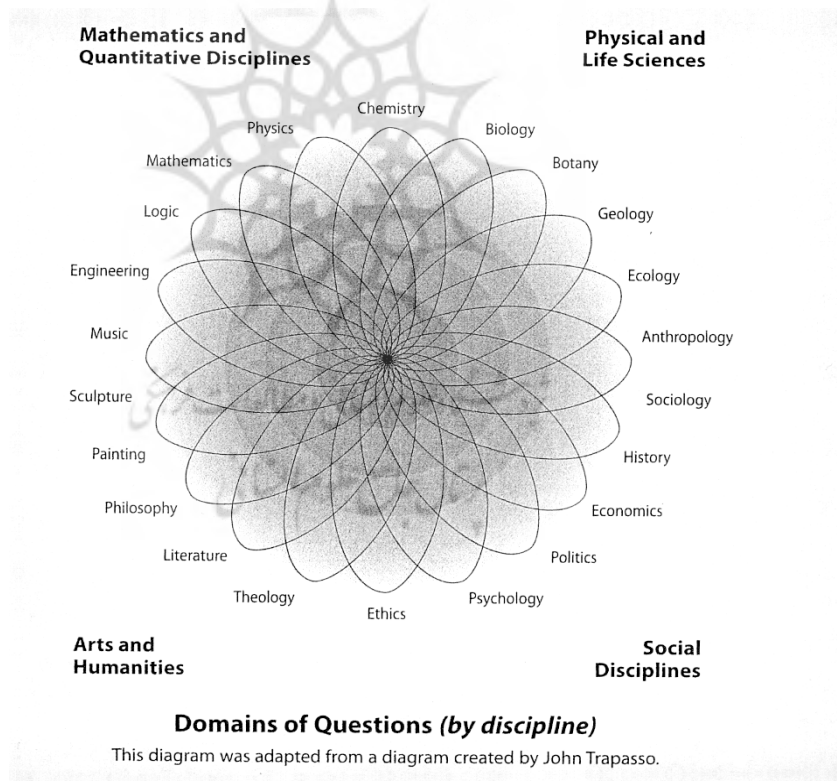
Mathematics and Quantitative Disciplines

Physical and Life Sciences

Chemistry
Biology
Botany
Geology
Ecology
Anthropology
Sociology
History
Economics
Politics
Psychology
Ethics
Theology
Literature
Philosophy
Painting
Sculpture
Music
Engineering
Logic
Mathematics
Physics

Arts and Humanities

Social Disciplines

Domains of Questions *(by discipline)*

This diagram was adapted from a diagram created by John Trapasso.